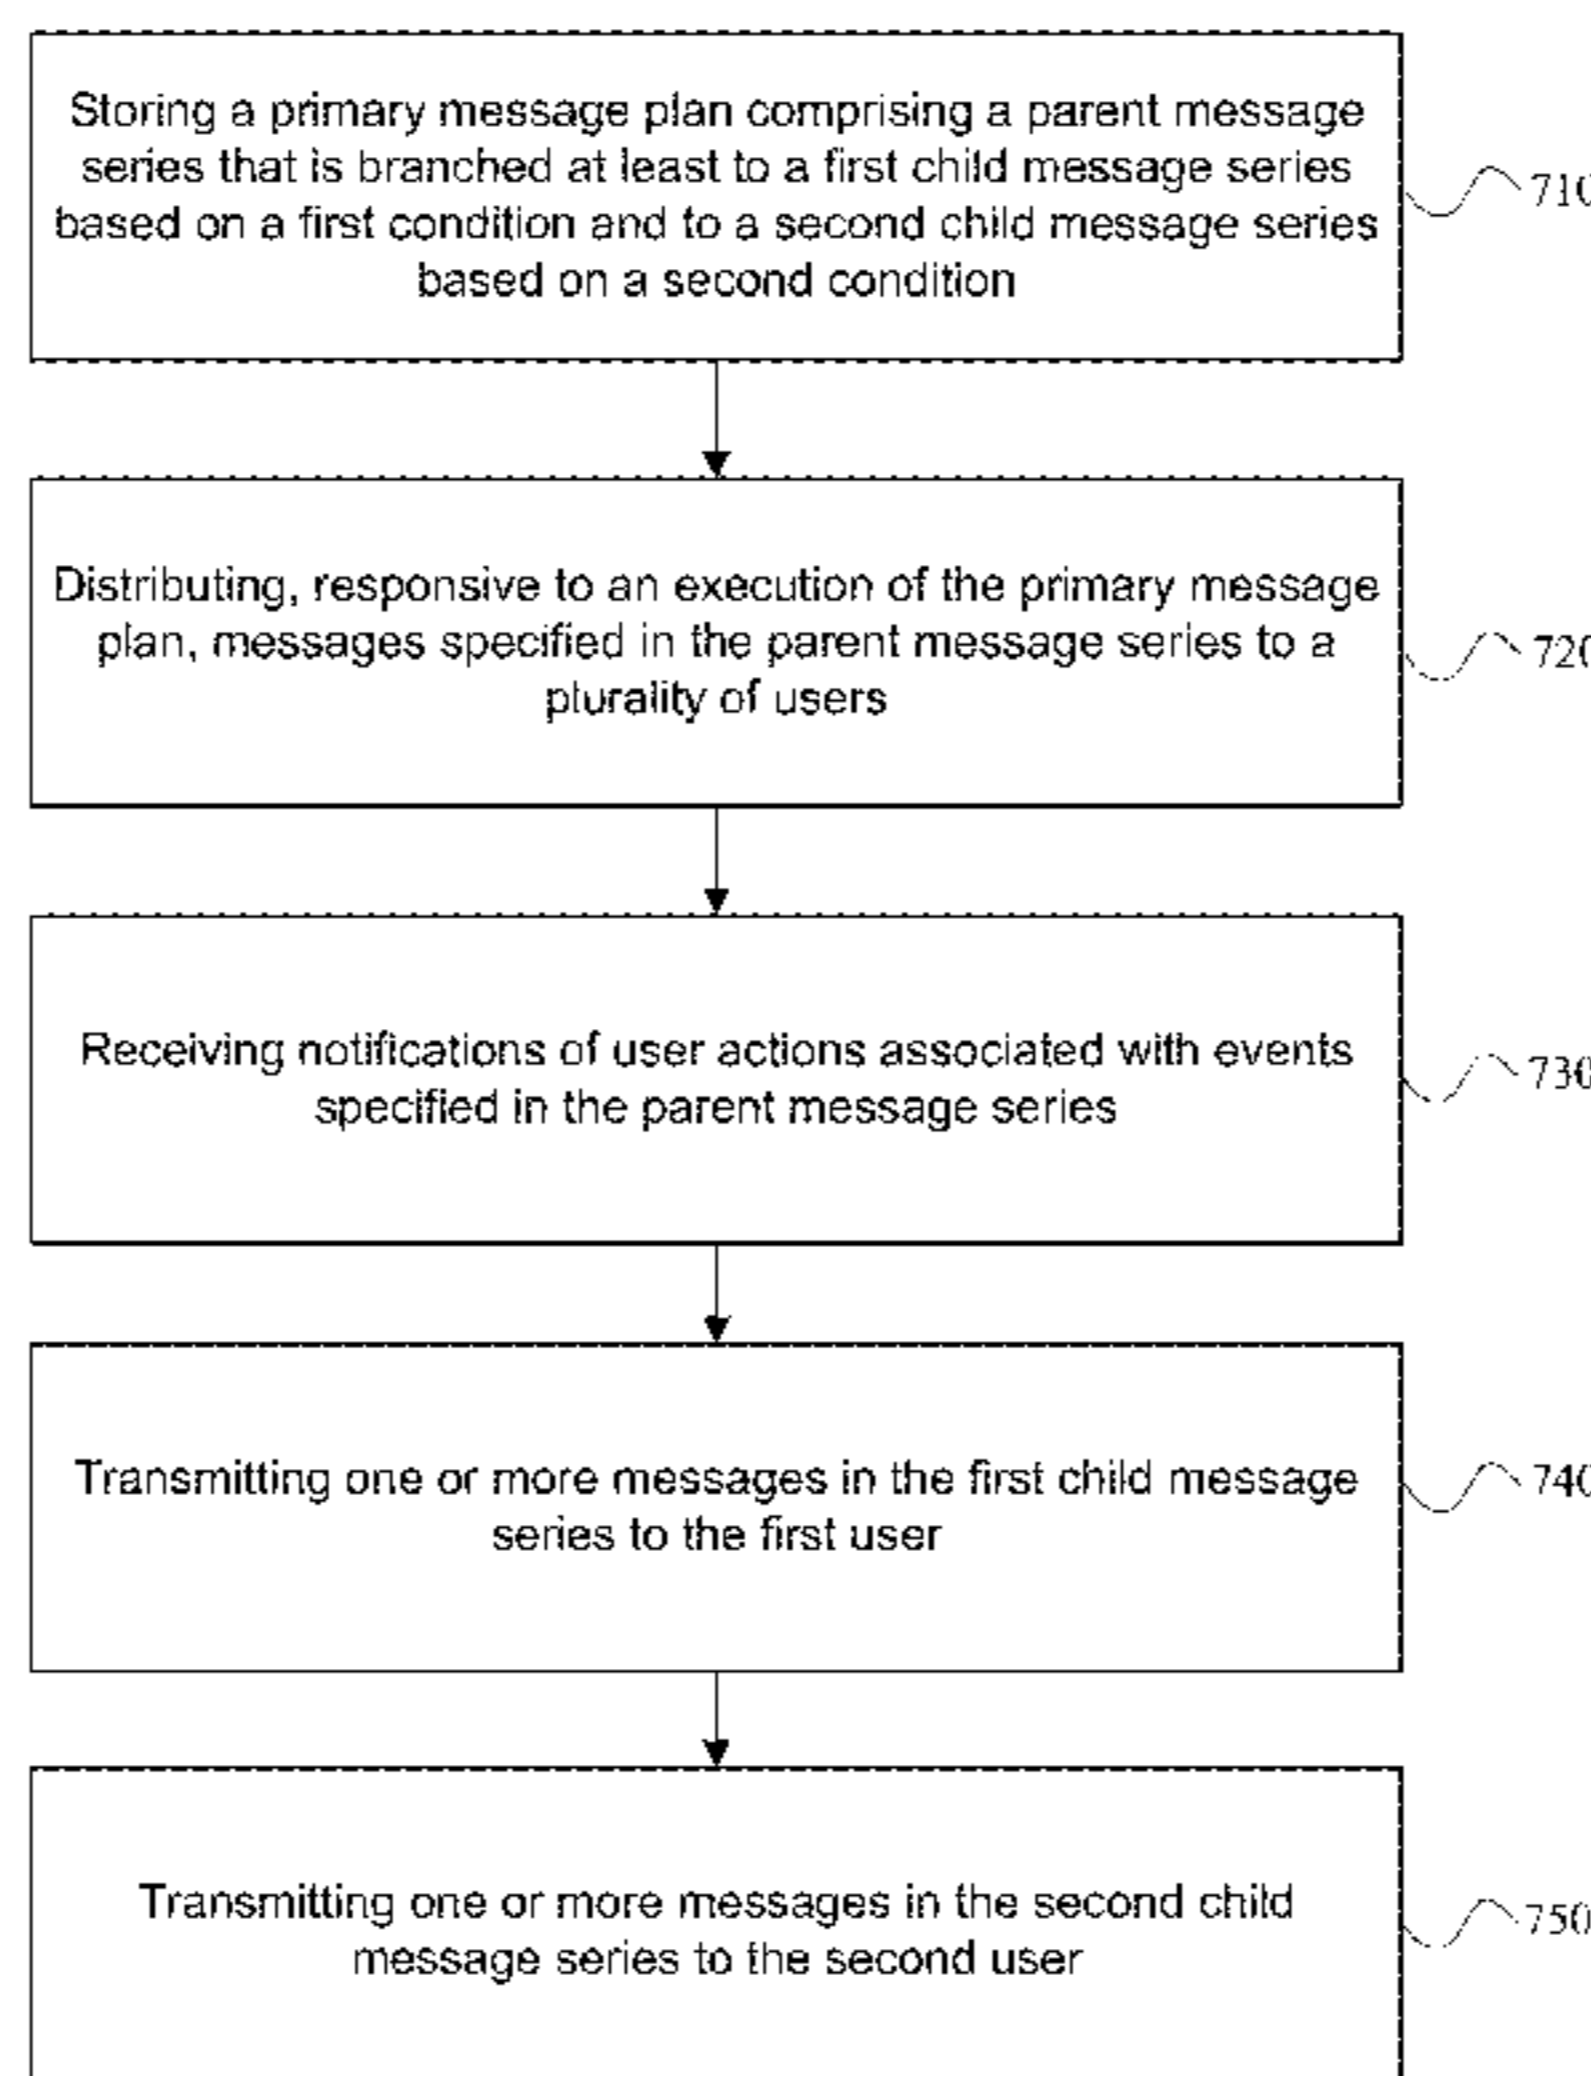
Storing a primary message plan comprising a parent message series that is branched at least to a first child message series based on a first condition and to a second child message series based on a second condition

71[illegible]

Distributing, responsive to an execution of the primary message plan, messages specified in the parent message series to a plurality of users

72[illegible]

Receiving notifications of user actions associated with events specified in the parent message series

73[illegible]

Transmitting one or more messages in the first child message series to the first user

74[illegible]

Transmitting one or more messages in the second child message series to the second user

75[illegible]